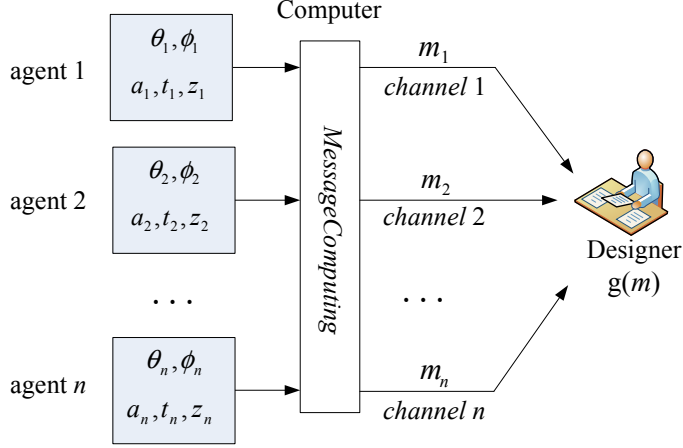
Computer

agent 1

$\theta_1, \phi_1$
$a_1, t_1, z_1$

agent 2

$\theta_2, \phi_2$
$a_2, t_2, z_2$

. . .

agent $n$

$\theta_n, \phi_n$
$a_n, t_n, z_n$

MessageComputing

$m_1$
channel 1

$m_2$
channel 2

. . .

$m_n$
channel $n$

Designer
g($m$)